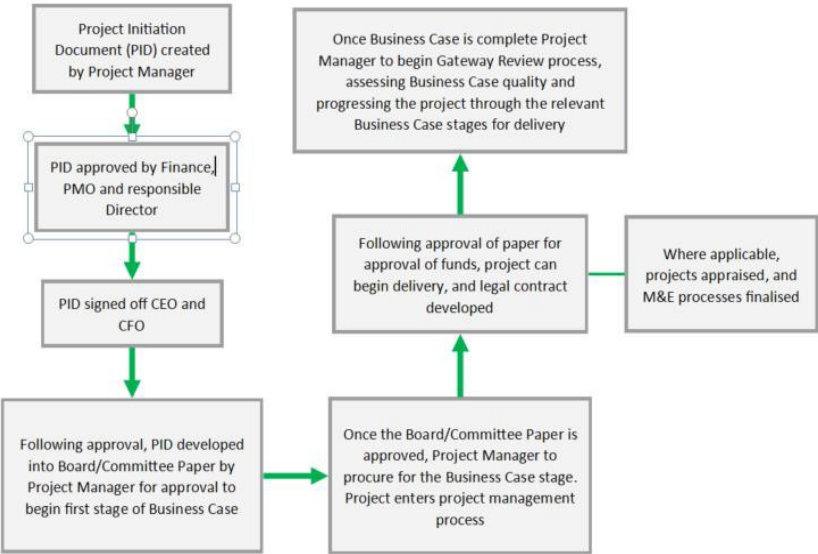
Project Initiation Document (PID) created by Project Manager

PID approved by Finance, PMO and responsible Director

PID signed off CEO and CFO

Following approval, PID developed into Board/Committee Paper by Project Manager for approval to begin first stage of Business Case

Once the Board/Committee Paper is approved, Project Manager to procure for the Business Case stage. Project enters project management process

Following approval of paper for approval of funds, project can begin delivery, and legal contract developed

Where applicable, projects appraised, and M&E processes finalised

Once Business Case is complete Project Manager to begin Gateway Review process, assessing Business Case quality and progressing the project through the relevant Business Case stages for delivery